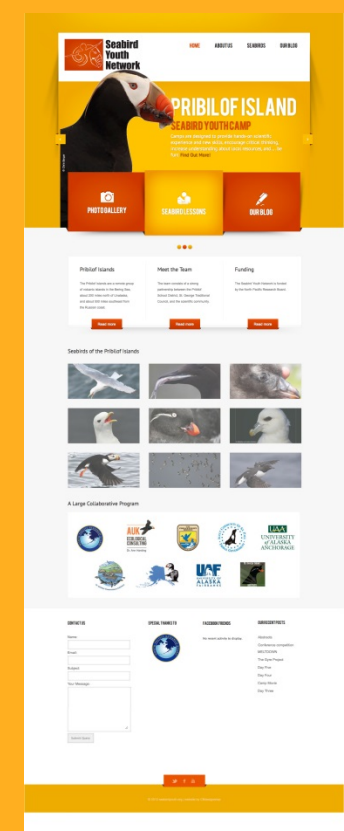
Seabird Youth Network

HOME ABOUT US SEABIRDS OUR BLOG

PRIBILOF ISLAND

SEABIRD YOUTH CAMP

Camps are designed to provide hands-on scientific experience and new skills, encourage critical thinking, increase understanding about local resources, and ... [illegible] Find Out More!

PHOTO GALLERY

SEABIRD LESSONS

OUR BLOG

Pribilof Islands

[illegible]

Read more

Meet the Team

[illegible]

Read more

Funding

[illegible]

Read more

Seabirds of the Pribilof Islands

A Large Collaborative Program

AUK ECOLOGICAL CONSULTING

UAA UNIVERSITY of ALASKA ANCHORAGE

UAF

ALASKA

CONTACT US

Name

Email

Subject

Your Message

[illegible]

SPECIAL THANKS TO

FACEBOOK FRIENDS

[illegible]

SUBSEQUENT POSTS

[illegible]

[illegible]